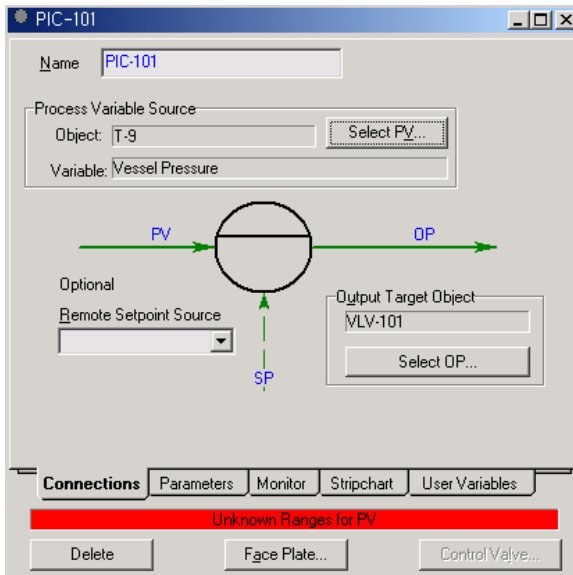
PIC-101

Name PIC-101

Process Variable Source
Object: T-9
Select PV...
Variable: Vessel Pressure

PV
OP

Optional
Remote Setpoint Source

SP

Output Target Object
VLV-101
Select OP...

Connections
Parameters
Monitor
Stripchart
User Variables

Unknown Ranges for PV

Delete
Face Plate...
Control Valve...